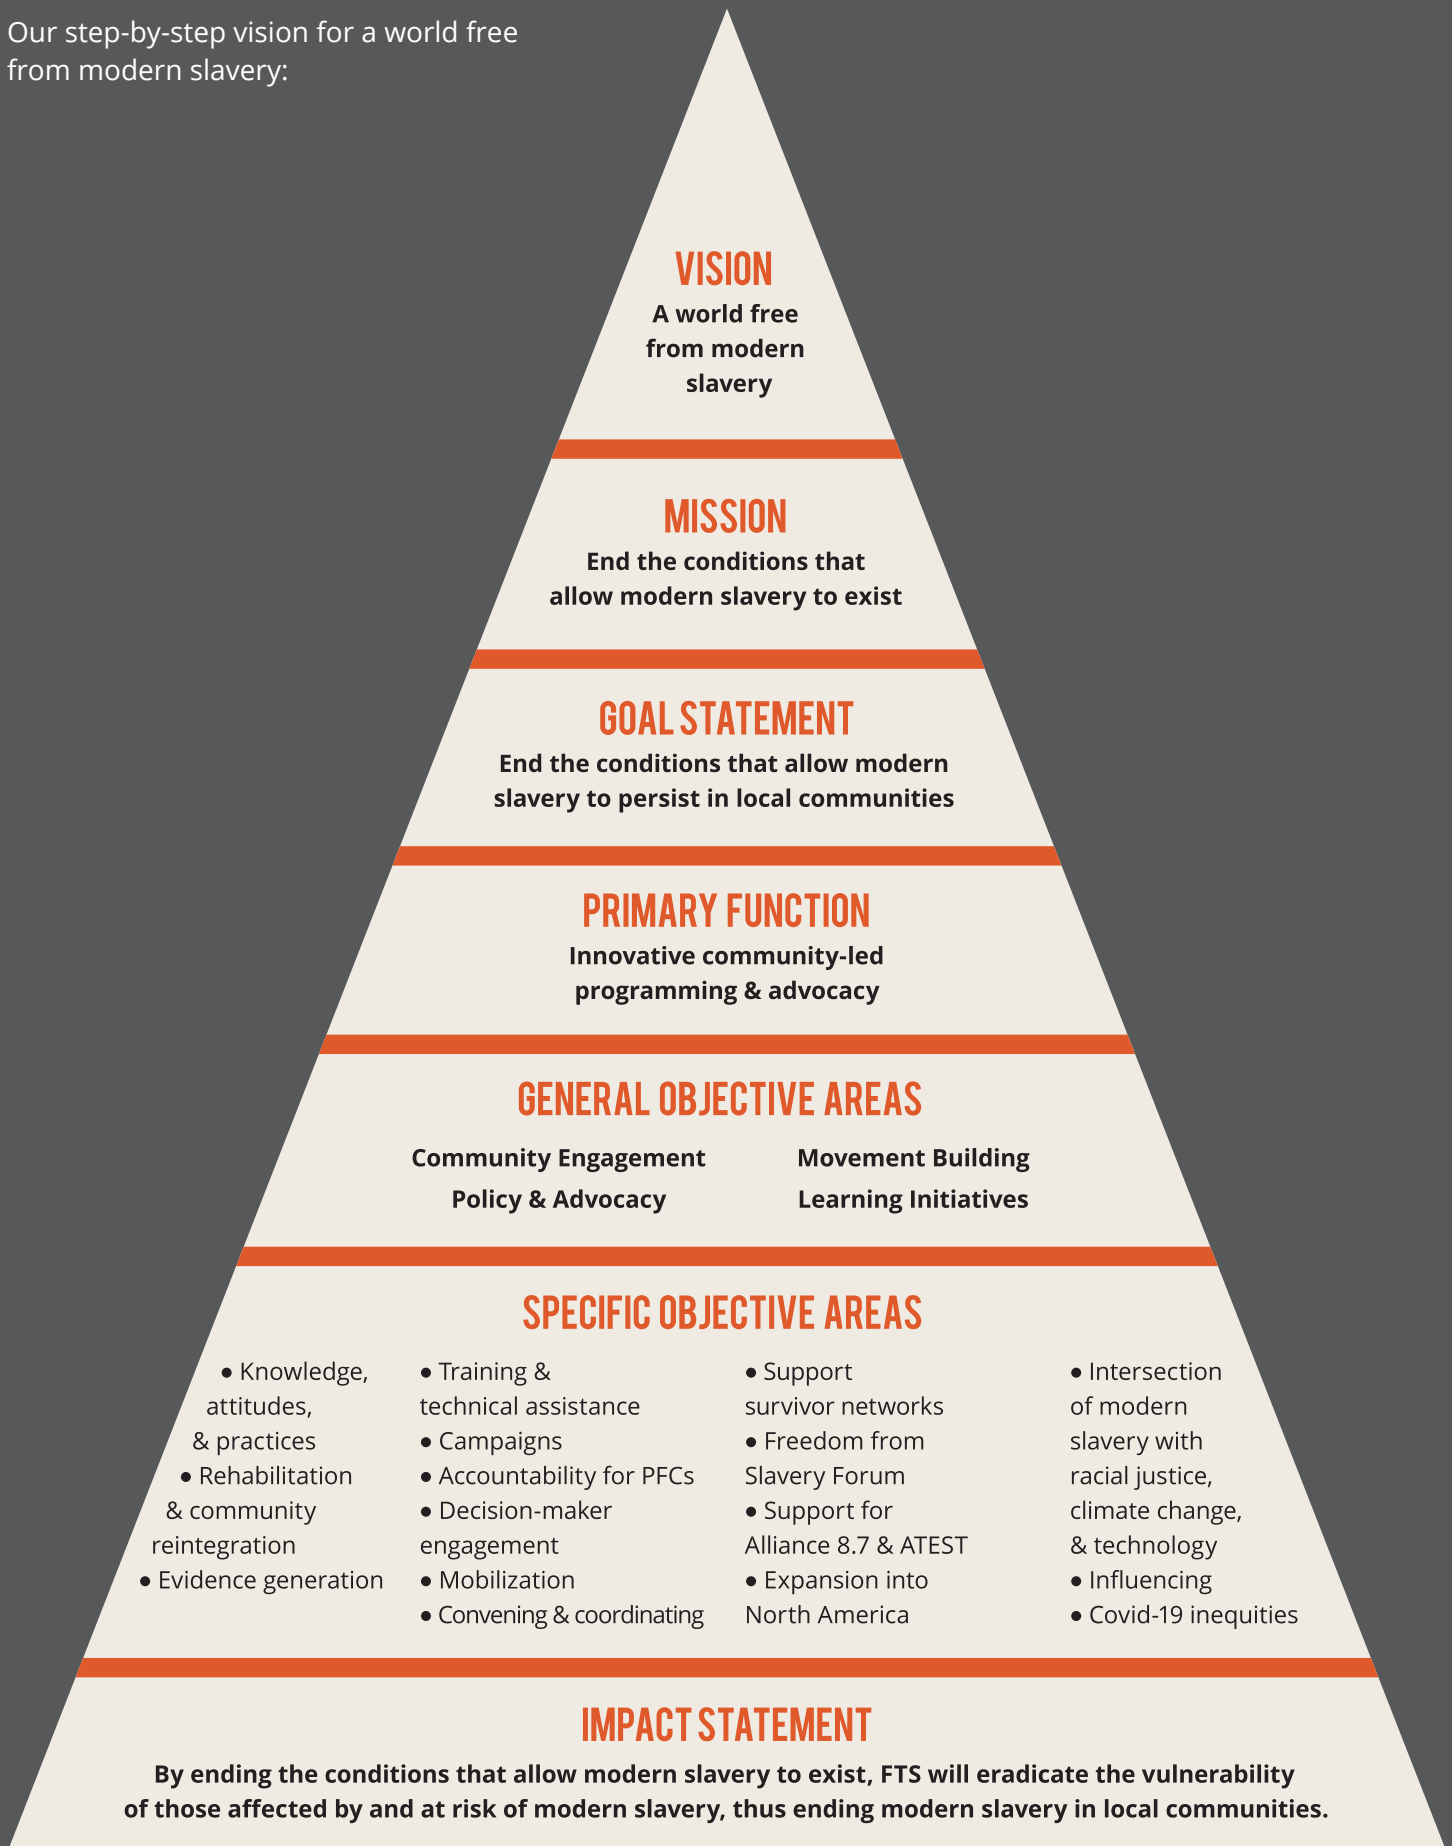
Our step-by-step vision for a world free from modern slavery:

VISION
A world free from modern slavery

MISSION
End the conditions that allow modern slavery to exist

GOAL STATEMENT
End the conditions that allow modern slavery to persist in local communities

PRIMARY FUNCTION
Innovative community-led programming & advocacy

GENERAL OBJECTIVE AREAS
Community Engagement
Policy & Advocacy
Movement Building
Learning Initiatives

SPECIFIC OBJECTIVE AREAS
• Knowledge, attitudes, & practices
• Rehabilitation & community reintegration
• Evidence generation

• Training & technical assistance
• Campaigns
• Accountability for PFCs
• Decision-maker engagement
• Mobilization
• Convening & coordinating

• Support survivor networks
• Freedom from Slavery Forum
• Support for Alliance 8.7 & ATEST
• Expansion into North America

• Intersection of modern slavery with racial justice, climate change, & technology
• Influencing
• Covid-19 inequities

IMPACT STATEMENT
By ending the conditions that allow modern slavery to exist, FTS will eradicate the vulnerability of those affected by and at risk of modern slavery, thus ending modern slavery in local communities.